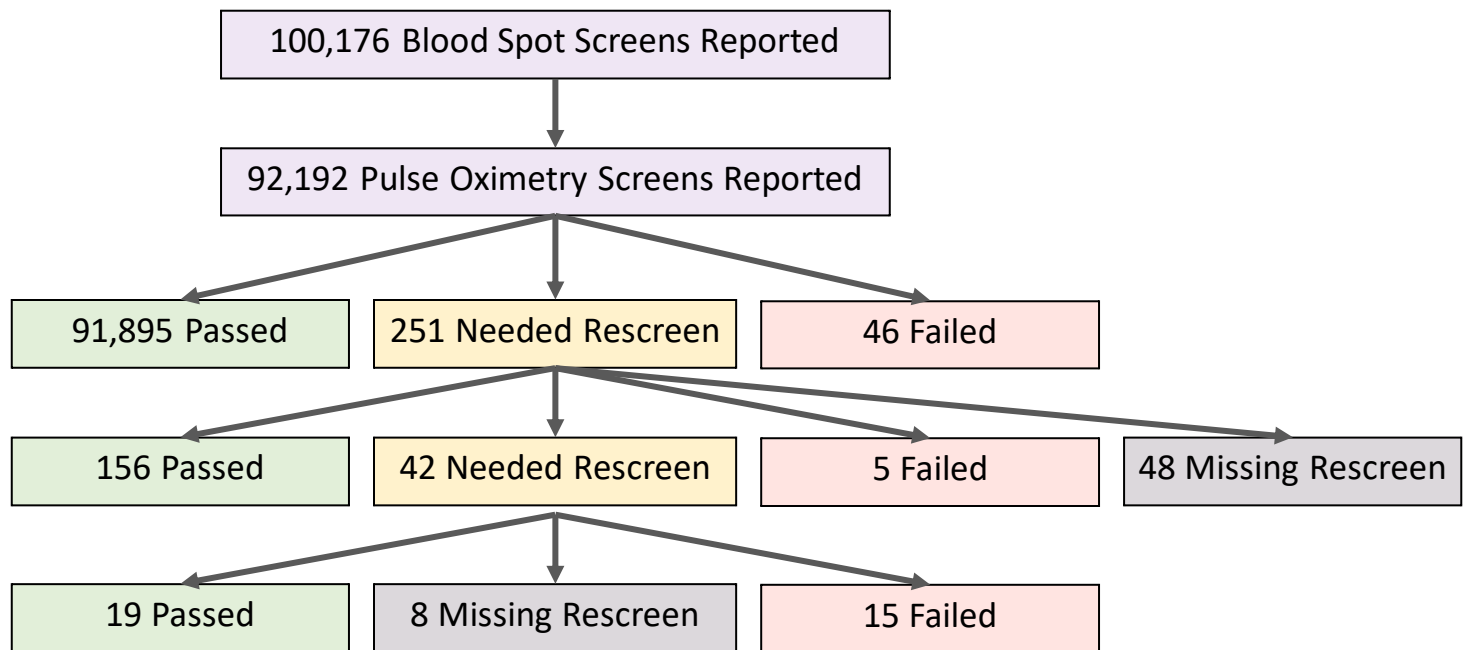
100,176 Blood Spot Screens Reported

92,192 Pulse Oximetry Screens Reported

91,895 Passed

251 Needed Rescreen

46 Failed

156 Passed

42 Needed Rescreen

5 Failed

48 Missing Rescreen

19 Passed

8 Missing Rescreen

15 Failed